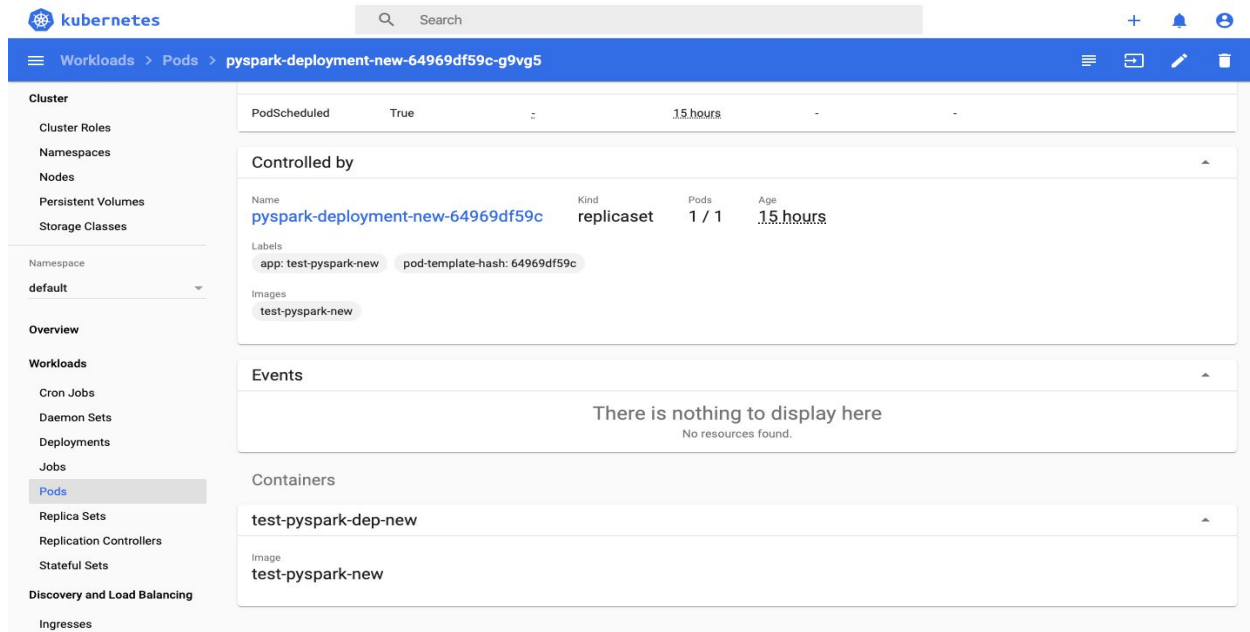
kubernetes

Search

Workloads > Pods > pyspark-deployment-new-64969df59c-g9vg5

Cluster
Cluster Roles
Namespaces
Nodes
Persistent Volumes
Storage Classes

Namespace
default

Overview

Workloads
Cron Jobs
Daemon Sets
Deployments
Jobs
Pods
Replica Sets
Replication Controllers
Stateful Sets

Discovery and Load Balancing
Ingresses

PodScheduled True - 15 hours - -

Controlled by

Name
pyspark-deployment-new-64969df59c

Kind
replicaset

Pods
1 / 1

Age
15 hours

Labels
app: test-pyspark-new
pod-template-hash: 64969df59c

Images
test-pyspark-new

Events

There is nothing to display here
No resources found.

Containers

test-pyspark-dep-new

Image
test-pyspark-new